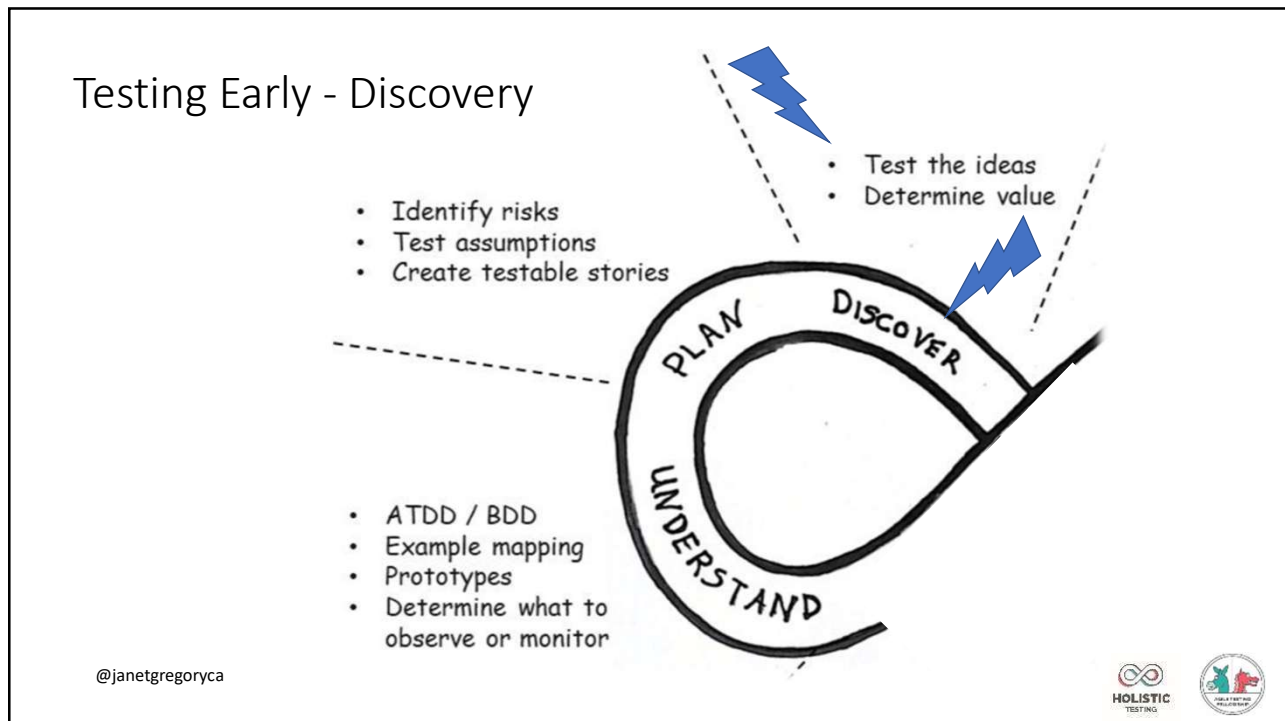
Testing Early - Discovery

- Test the ideas
- Determine value

- Identify risks
- Test assumptions
- Create testable stories

PLAN

DISCOVER

UNDERSTAND

- ATDD / BDD
- Example mapping
- Prototypes
- Determine what to observe or monitor

@janetgregoryca

HOLISTIC TESTING

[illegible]